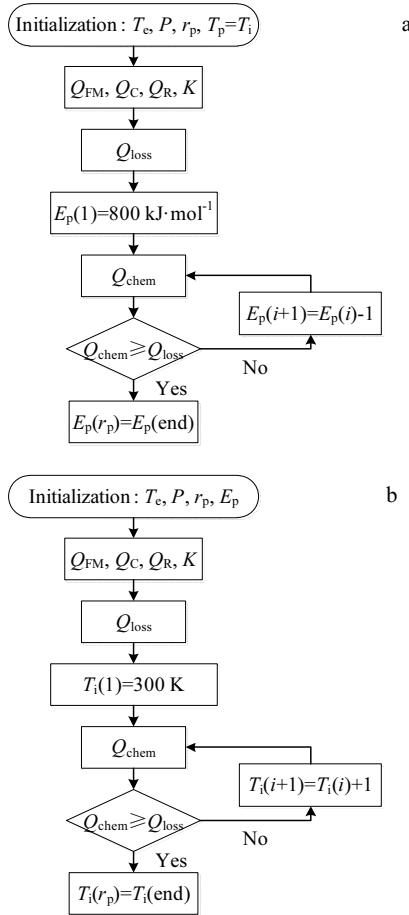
a

Initialization : $T_e$, $P$, $r_p$, $T_p$=$T_i$

$Q_{FM}$, $Q_C$, $Q_R$, $K$

$Q_{loss}$

$E_p(1)$=800 kJ·mol$^{-1}$

$Q_{chem}$

$E_p(i+1)$=$E_p(i)$-1

$Q_{chem} \geqslant Q_{loss}$

No

Yes

$E_p(r_p)$=$E_p$(end)

b

Initialization : $T_e$, $P$, $r_p$, $E_p$

$Q_{FM}$, $Q_C$, $Q_R$, $K$

$Q_{loss}$

$T_i(1)$=300 K

$Q_{chem}$

$T_i(i+1)$=$T_i(i)$+1

$Q_{chem} \geqslant Q_{loss}$

No

Yes

$T_i(r_p)$=$T_i$(end)